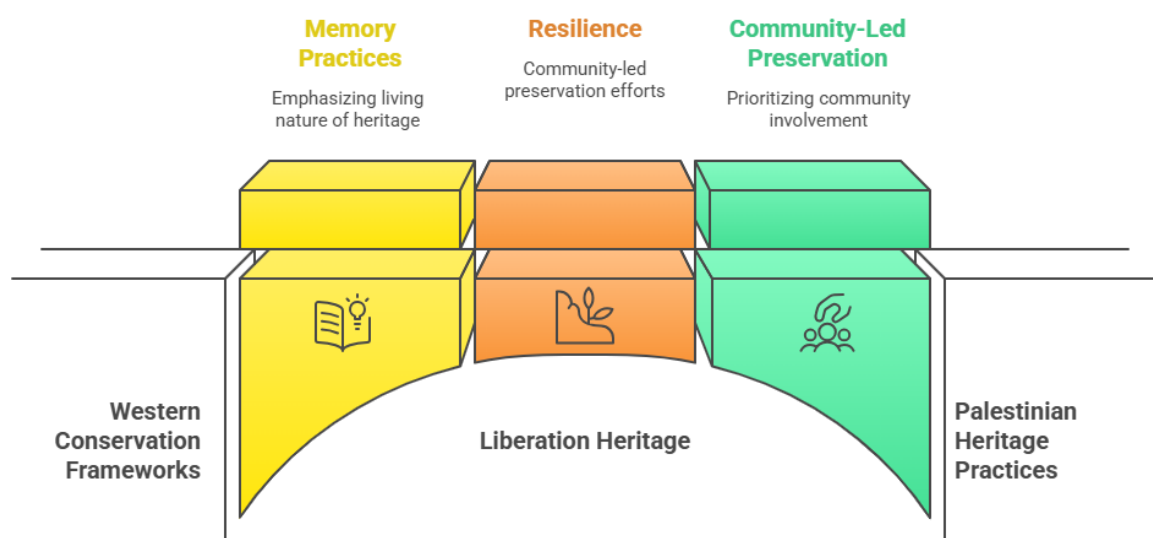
Memory Practices

Emphasizing living nature of heritage

Resilience

Community-led preservation efforts

Community-Led Preservation

Prioritizing community involvement

Western Conservation Frameworks

Liberation Heritage

Palestinian Heritage Practices